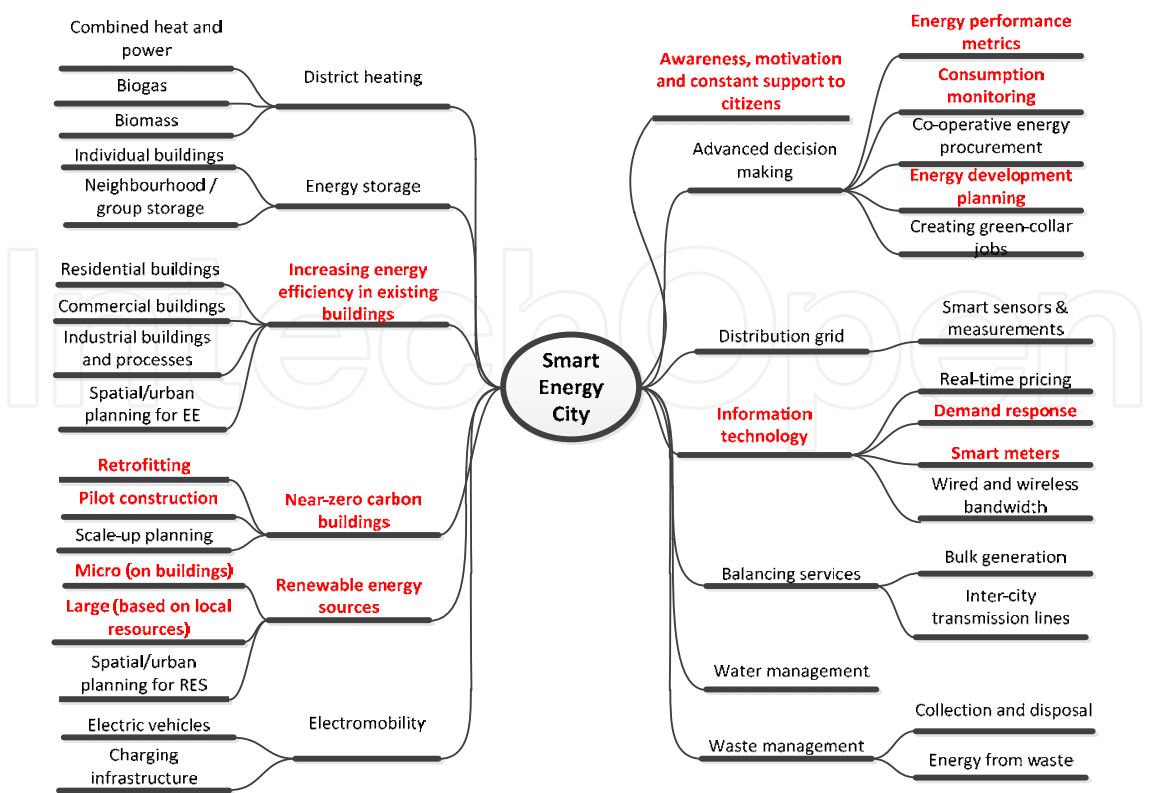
Smart Energy City

District heating
Combined heat and power
Biogas
Biomass

Energy storage
Individual buildings
Neighbourhood / group storage

Increasing energy efficiency in existing buildings
Residential buildings
Commercial buildings
Industrial buildings and processes
Spatial/urban planning for EE

Near-zero carbon buildings
Retrofitting
Pilot construction
Scale-up planning

Renewable energy sources
Micro (on buildings)
Large (based on local resources)
Spatial/urban planning for RES

Electromobility
Electric vehicles
Charging infrastructure

Awareness, motivation and constant support to citizens

Advanced decision making
Energy performance metrics
Consumption monitoring
Co-operative energy procurement
Energy development planning
Creating green-collar jobs

Distribution grid
Smart sensors & measurements

Information technology
Real-time pricing
Demand response
Smart meters
Wired and wireless bandwidth

Balancing services
Bulk generation
Inter-city transmission lines

Water management

Waste management
Collection and disposal
Energy from waste